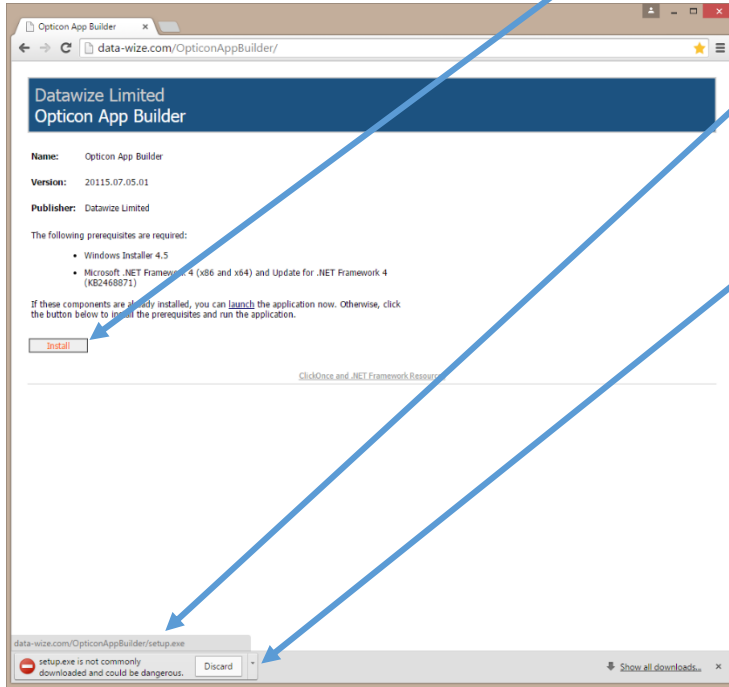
Opticon App Builder

data-wize.com/OpticonAppBuilder/

Datawize Limited
Opticon App Builder

Name: Opticon App Builder

Version: 20115.07.05.01

Publisher: Datawize Limited

The following prerequisites are required:

- Windows Installer 4.5
- Microsoft .NET Framew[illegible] 4 (x86 and x64) and Update for .NET Framework 4 (KB2468871)

If these components are al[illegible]dy installed, you can launch the application now. Otherwise, click the button below to in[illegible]l the prerequisites and run the application.

Install

ClickOnce and .NET Framework Resour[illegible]

data-wize.com/OpticonAppBuilder/setup.exe

setup.exe is not commonly downloaded and could be dangerous.

Discard

Show all downloads...